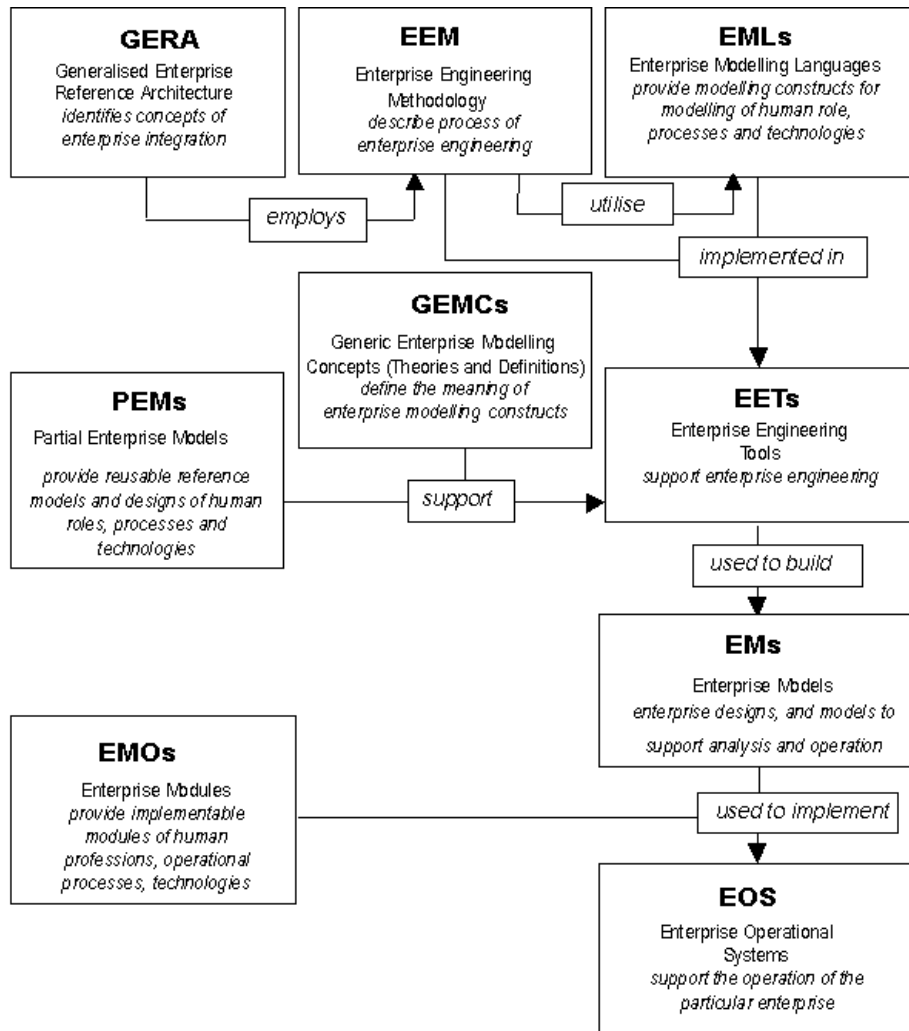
GERA
Generalised Enterprise Reference Architecture
identifies concepts of enterprise integration

EEM
Enterprise Engineering Methodology
describe process of enterprise engineering

EMLs
Enterprise Modelling Languages
provide modelling constructs for modelling of human role, processes and technologies

employs

utilise

implemented in

GEMCs
Generic Enterprise Modelling Concepts (Theories and Definitions)
define the meaning of enterprise modelling constructs

PEMs
Partial Enterprise Models
provide reusable reference models and designs of human roles, processes and technologies

EETs
Enterprise Engineering Tools
support enterprise engineering

support

used to build

EMs
Enterprise Models
enterprise designs, and models to support analysis and operation

EMOs
Enterprise Modules
provide implementable modules of human professions, operational processes, technologies

used to implement

EOS
Enterprise Operational Systems
support the operation of the particular enterprise